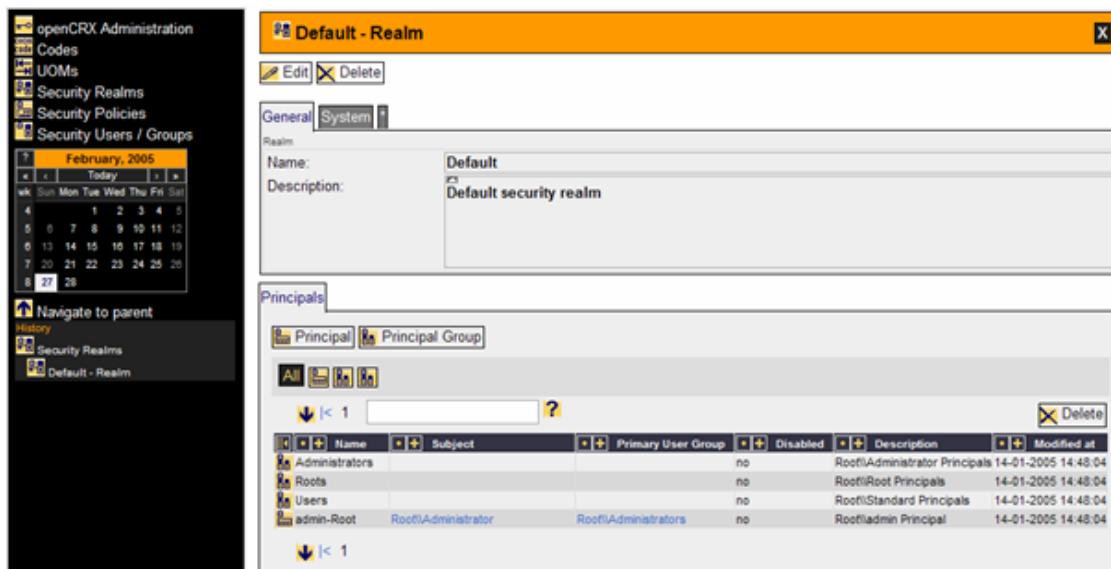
openCRX Administration
Codes
UOMs
Security Realms
Security Policies
Security Users / Groups

?
February, 2005
« ‹ Today › »

| wk | Sun | Mon | Tue | Wed | Thu | Fri | Sat |
|---|---|---|---|---|---|---|---|
| 4 | | | 1 | 2 | 3 | 4 | 5 |
| 5 | 6 | 7 | 8 | 9 | 10 | 11 | 12 |
| 6 | 13 | 14 | 15 | 16 | 17 | 18 | 19 |
| 7 | 20 | 21 | 22 | 23 | 24 | 25 | 26 |
| 8 | 27 | 28 | | | | | |

Navigate to parent
History
Security Realms
Default - Realm

Default - Realm
X
Edit Delete

General System

Realm
Name: Default
Description: Default security realm

Principals

Principal Principal Group

All

|< 1 ?

Delete

| Name | Subject | Primary User Group | Disabled | Description | Modified at |
|---|---|---|---|---|---|
| Administrators | | | no | Root\\Administrator Principals | 14-01-2005 14:48:04 |
| Roots | | | no | Root\\Root Principals | 14-01-2005 14:48:04 |
| Users | | | no | Root\\Standard Principals | 14-01-2005 14:48:04 |
| admin-Root | Root\\Administrator | Root\\Administrators | no | Root\\admin Principal | 14-01-2005 14:48:04 |

|< 1